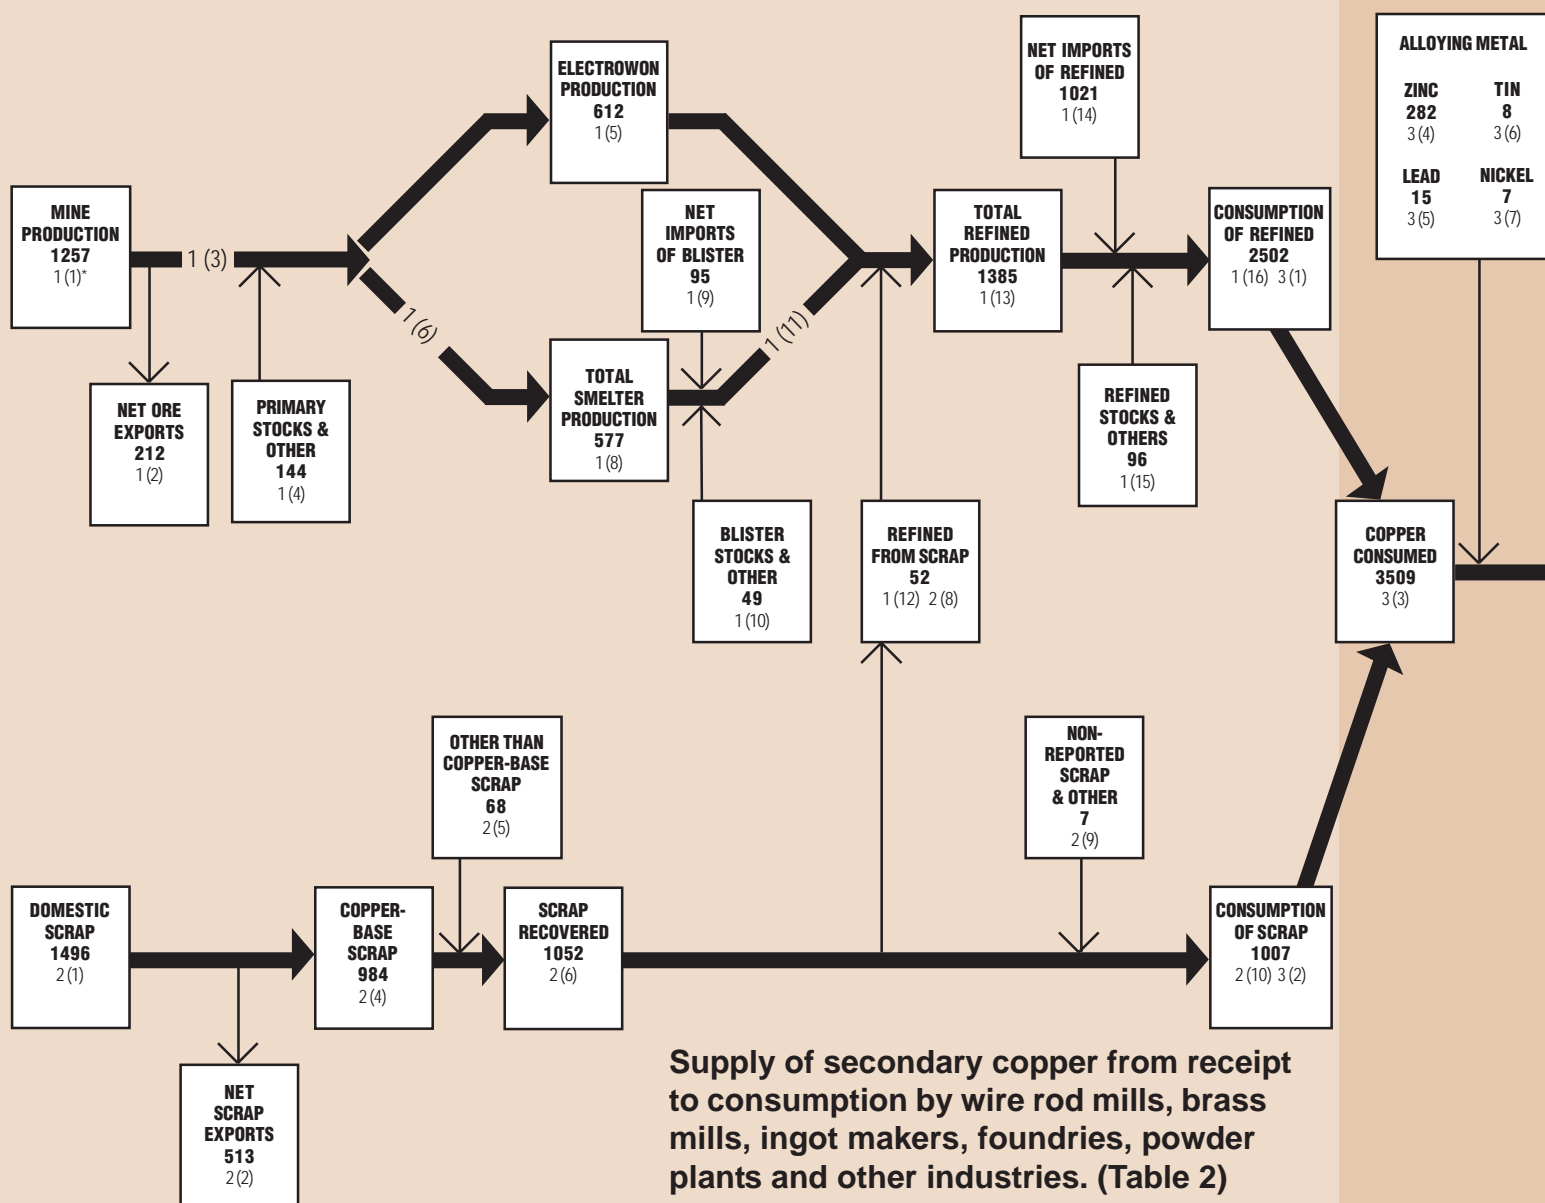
MINE PRODUCTION
1257
1 (1)*

1 (3)

NET ORE EXPORTS
212
1 (2)

PRIMARY STOCKS & OTHER
144
1 (4)

1 (6)

ELECTROWON PRODUCTION
612
1 (5)

NET IMPORTS OF BLISTER
95
1 (9)

TOTAL SMELTER PRODUCTION
577
1 (8)

1 (11)

BLISTER STOCKS & OTHER
49
1 (10)

NET IMPORTS OF REFINED
1021
1 (14)

TOTAL REFINED PRODUCTION
1385
1 (13)

REFINED FROM SCRAP
52
1 (12) 2 (8)

REFINED STOCKS & OTHERS
96
1 (15)

CONSUMPTION OF REFINED
2502
1 (16) 3 (1)

ALLOYING METAL
ZINC
282
3 (4)
TIN
8
3 (6)
LEAD
15
3 (5)
NICKEL
7
3 (7)

COPPER CONSUMED
3509
3 (3)

OTHER THAN COPPER-BASE SCRAP
68
2 (5)

NON-REPORTED SCRAP & OTHER
7
2 (9)

DOMESTIC SCRAP
1496
2 (1)

COPPER-BASE SCRAP
984
2 (4)

SCRAP RECOVERED
1052
2 (6)

CONSUMPTION OF SCRAP
1007
2 (10) 3 (2)

NET SCRAP EXPORTS
513
2 (2)

Supply of secondary copper from receipt to consumption by wire rod mills, brass mills, ingot makers, foundries, powder plants and other industries. (Table 2)